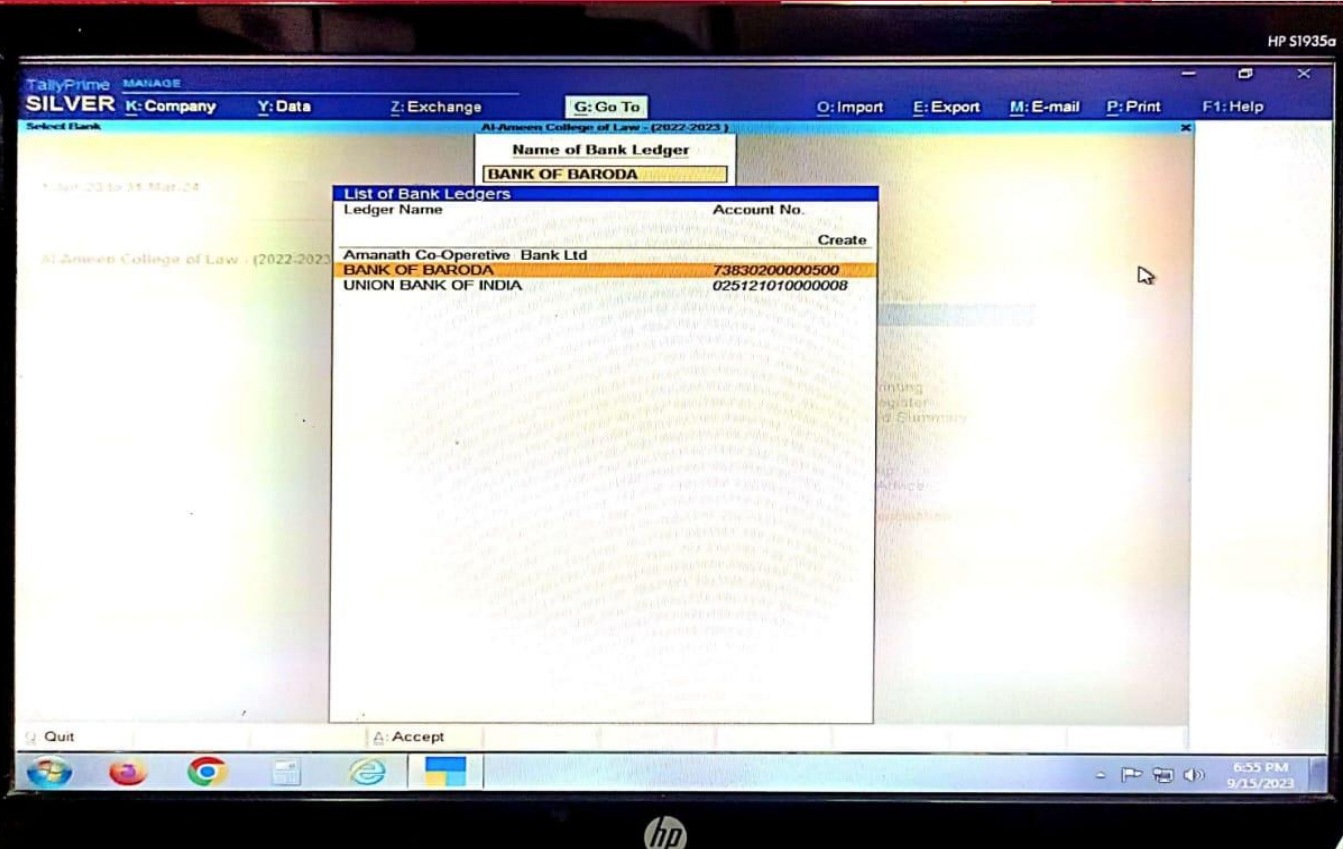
HP S1935a

TallyPrime MANAGE
SILVER K: Company Y: Data Z: Exchange G: Go To O: Import E: Export M: E-mail P: Print F1: Help

Select Bank
Al-Ameen College of Law - (2022-2023)

Name of Bank Ledger
BANK OF BARODA

1-Apr-23 to 31-Mar-24

Al-Ameen College of Law - (2022-2023

List of Bank Ledgers

| Ledger Name | Account No. |
|---|---|
| | Create |
| Amanath Co-Operetive Bank Ltd | |
| BANK OF BARODA | 73830200000500 |
| UNION BANK OF INDIA | 025121010000008 |

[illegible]nting
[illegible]egister
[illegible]d Summary

Q: Quit
A: Accept

6:55 PM
9/15/2023

hp